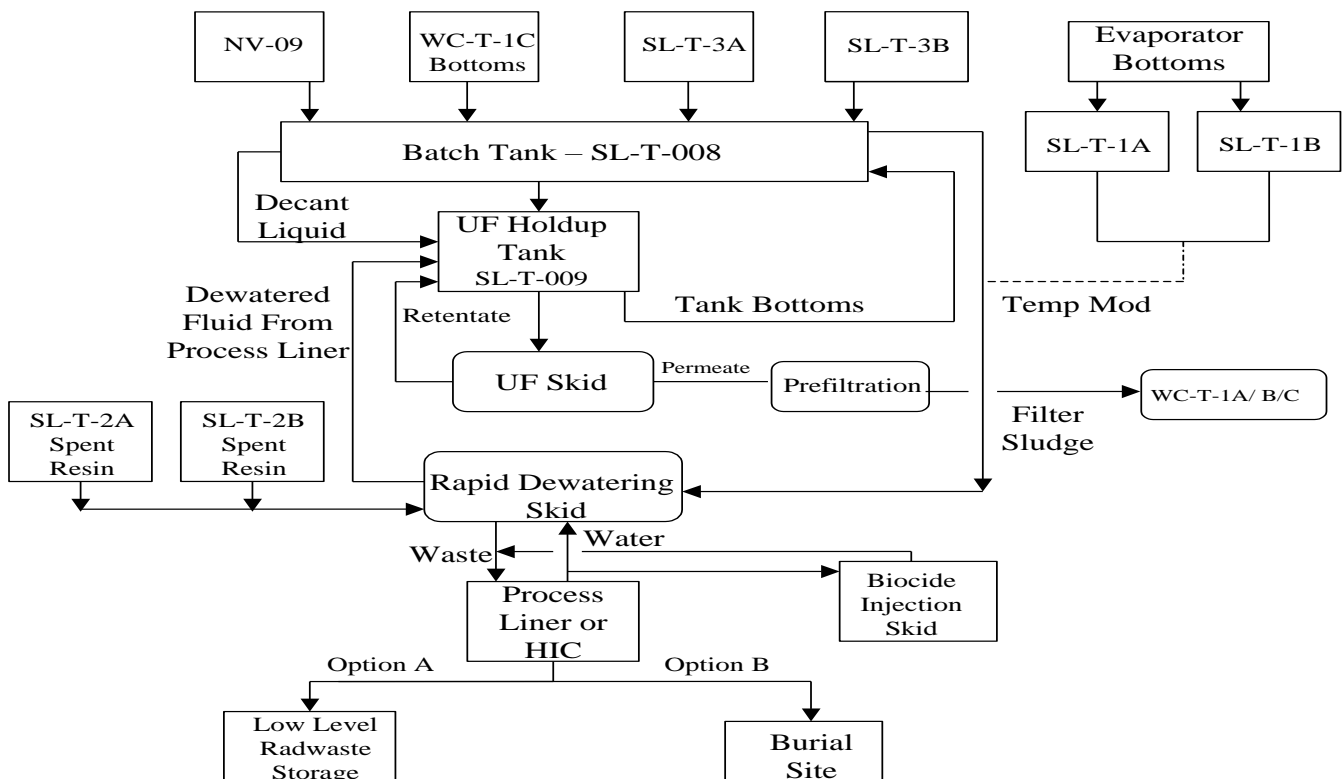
NV-09

WC-T-1C Bottoms

SL-T-3A

SL-T-3B

Evaporator Bottoms

SL-T-1A

SL-T-1B

Batch Tank – SL-T-008

Decant Liquid

UF Holdup Tank SL-T-009

Dewatered Fluid From Process Liner

Tank Bottoms

Temp Mod

Retentate

UF Skid

Permeate

Prefiltration

WC-T-1A/ B/C

Filter Sludge

SL-T-2A Spent Resin

SL-T-2B Spent Resin

Rapid Dewatering Skid

Waste

Water

Process Liner or HIC

Biocide Injection Skid

Option A

Option B

Low Level Radwaste Storage

Burial Site